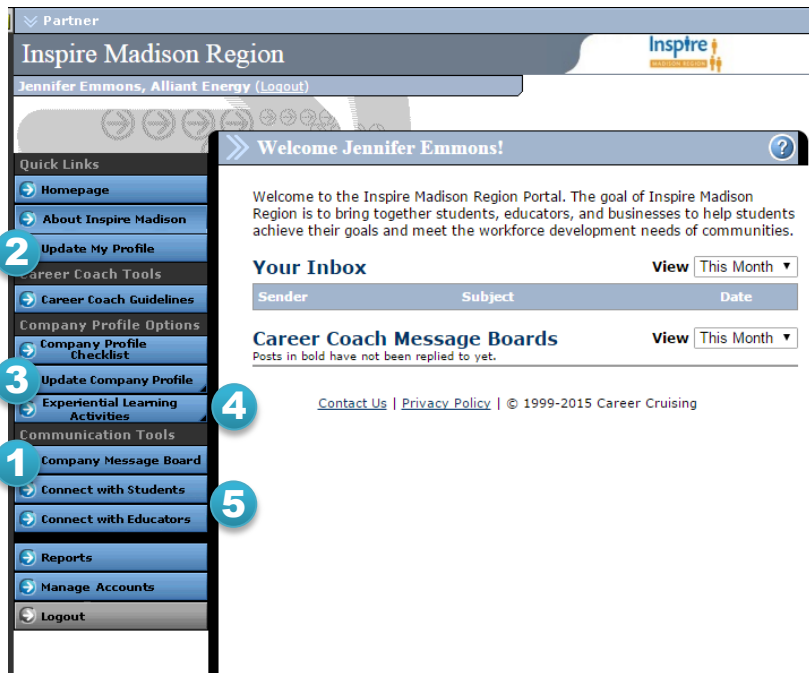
Partner

Inspire Madison Region

Inspire MADISON REGION

Jennifer Emmons, Alliant Energy (Logout)

Quick Links

Homepage

About Inspire Madison

2 Update My Profile

Career Coach Tools

Career Coach Guidelines

Company Profile Options

Company Profile Checklist

3 Update Company Profile

Experiential Learning Activities

4

Communication Tools

1 Company Message Board

Connect with Students

5

Connect with Educators

Reports

Manage Accounts

Logout

Welcome Jennifer Emmons!

?

Welcome to the Inspire Madison Region Portal. The goal of Inspire Madison Region is to bring together students, educators, and businesses to help students achieve their goals and meet the workforce development needs of communities.

Your Inbox

View This Month ▼

| Sender | Subject | Date |
|---|---|---|

Career Coach Message Boards

View This Month ▼

Posts in bold have not been replied to yet.

Contact Us | Privacy Policy | © 1999-2015 Career Cruising